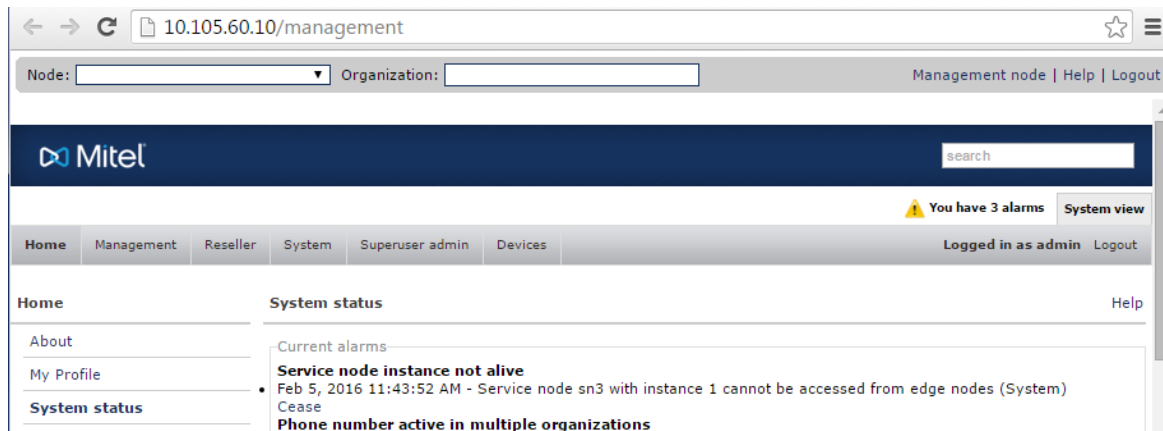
10.105.60.10/management

Node: Organization:

Management node | Help | Logout

Mitel

search

You have 3 alarms System view

Home Management Reseller System Superuser admin Devices

Logged in as admin Logout

Home

About

My Profile

System status

System status

Help

Current alarms

Service node instance not alive

• Feb 5, 2016 11:43:52 AM - Service node sn3 with instance 1 cannot be accessed from edge nodes (System)

Cease

Phone number active in multiple organizations